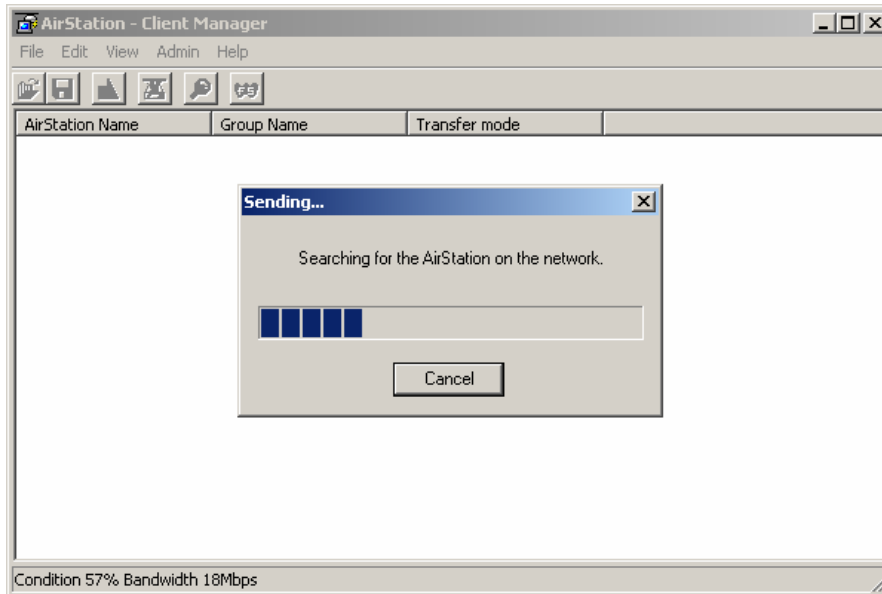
AirStation - Client Manager

File Edit View Admin Help

| AirStation Name | Group Name | Transfer mode |
|---|---|---|

Sending...

Searching for the AirStation on the network.

Cancel

Condition 57% Bandwidth 18Mbps